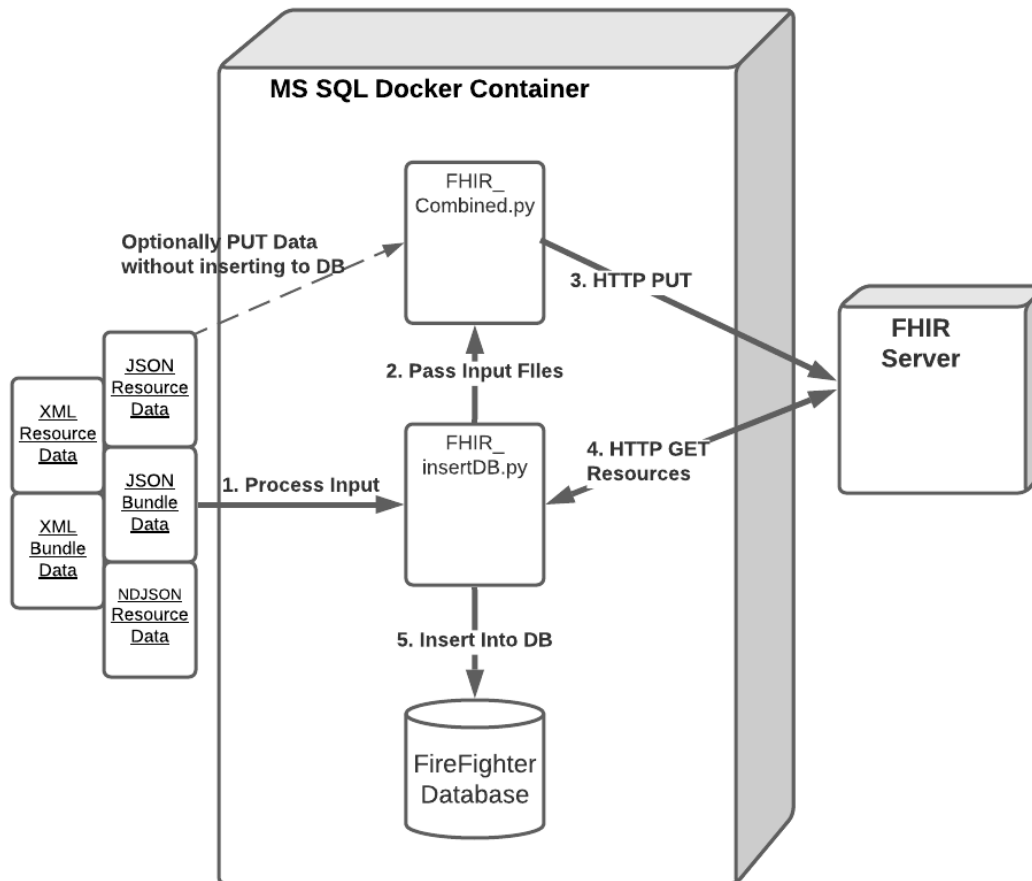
MS SQL Docker Container

FHIR_ Combined.py

Optionally PUT Data without inserting to DB

3. HTTP PUT

FHIR Server

JSON Resource Data

XML Resource Data

2. Pass Input FIles

FHIR_ insertDB.py

4. HTTP GET Resources

JSON Bundle Data

1. Process Input

XML Bundle Data

NDJSON Resource Data

5. Insert Into DB

FireFighter Database